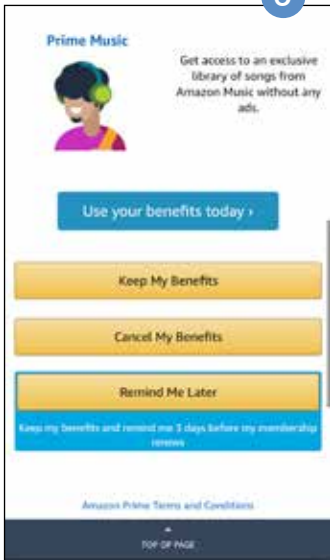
Prime Music

Get access to an exclusive library of songs from Amazon Music without any ads.

Use your benefits today ›

Keep My Benefits

Cancel My Benefits

Remind Me Later

Keep my benefits and remind me 3 days before my membership renews

Amazon Prime Terms and Conditions

TOP OF PAGE